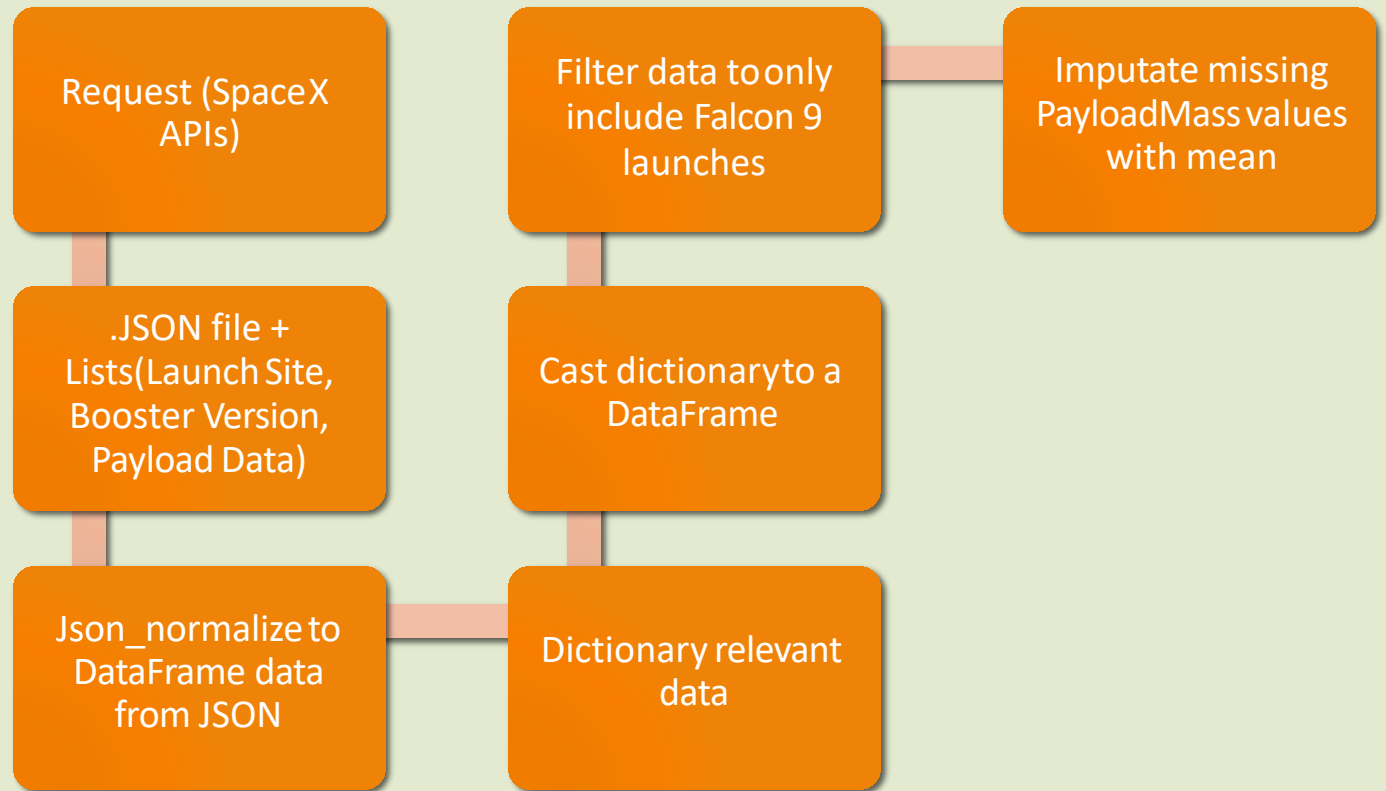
Request (SpaceX APIs)

.JSON file + Lists(Launch Site, Booster Version, Payload Data)

Json_normalize to DataFrame data from JSON

Dictionary relevant data

Cast dictionary to a DataFrame

Filter data to only include Falcon 9 launches

Imputate missing PayloadMass values with mean